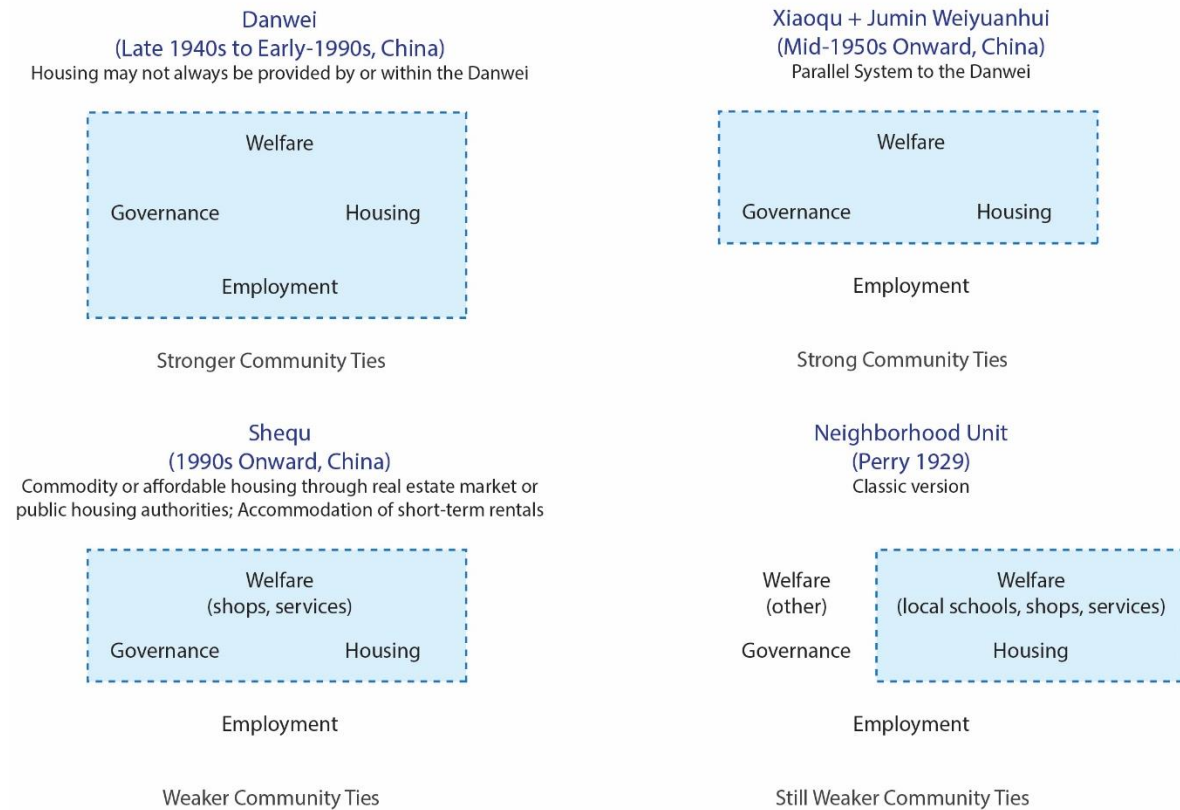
Danwei
(Late 1940s to Early-1990s, China)
Housing may not always be provided by or within the Danwei

Welfare

Governance

Housing

Employment

Stronger Community Ties

Xiaoqu + Jumin Weiyuanhui
(Mid-1950s Onward, China)
Parallel System to the Danwei

Welfare

Governance

Housing

Employment

Strong Community Ties

Shequ
(1990s Onward, China)
Commodity or affordable housing through real estate market or public housing authorities; Accommodation of short-term rentals

Welfare
(shops, services)

Governance

Housing

Employment

Weaker Community Ties

Neighborhood Unit
(Perry 1929)
Classic version

Welfare
(other)

Governance

Welfare
(local schools, shops, services)

Housing

Employment

Still Weaker Community Ties